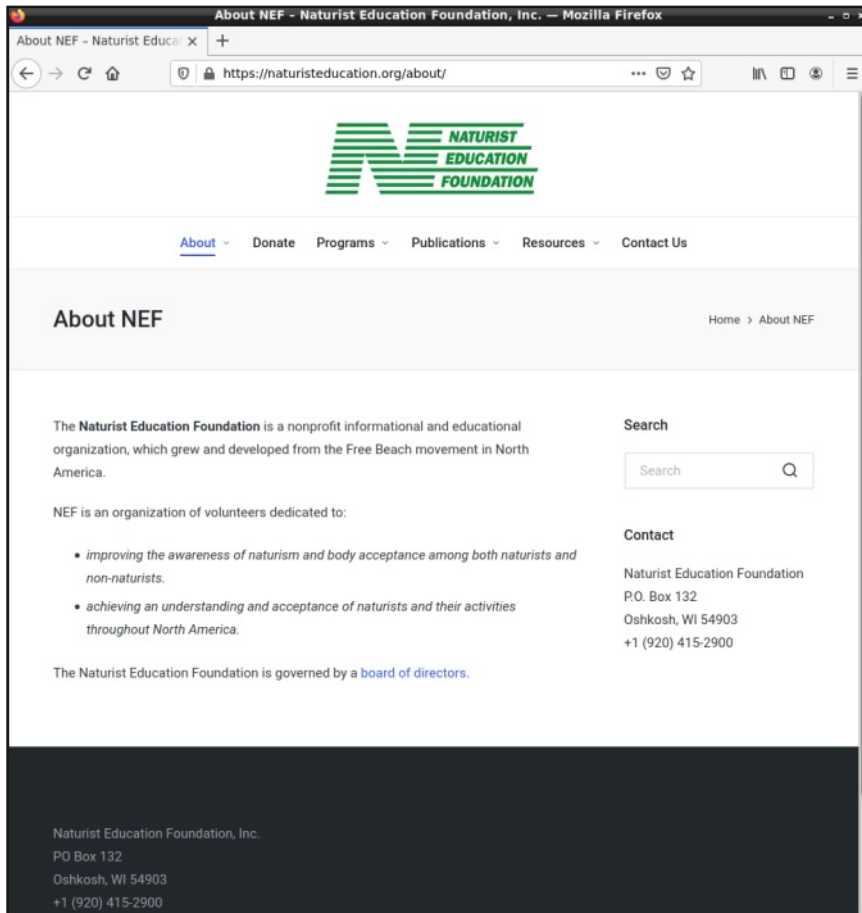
About NEF - Naturist Education Foundation, Inc. — Mozilla Firefox

About NEF - Naturist Educa ×

+

https://naturisteducation.org/about/

NATURIST EDUCATION FOUNDATION

About Donate Programs Publications Resources Contact Us

About NEF

Home > About NEF

The **Naturist Education Foundation** is a nonprofit informational and educational organization, which grew and developed from the Free Beach movement in North America.

NEF is an organization of volunteers dedicated to:

- *improving the awareness of naturism and body acceptance among both naturists and non-naturists.*
- *achieving an understanding and acceptance of naturists and their activities throughout North America.*

The Naturist Education Foundation is governed by a board of directors.

Search

Search

Contact

Naturist Education Foundation
P.O. Box 132
Oshkosh, WI 54903
+1 (920) 415-2900

Naturist Education Foundation, Inc.
PO Box 132
Oshkosh, WI 54903
+1 (920) 415-2900